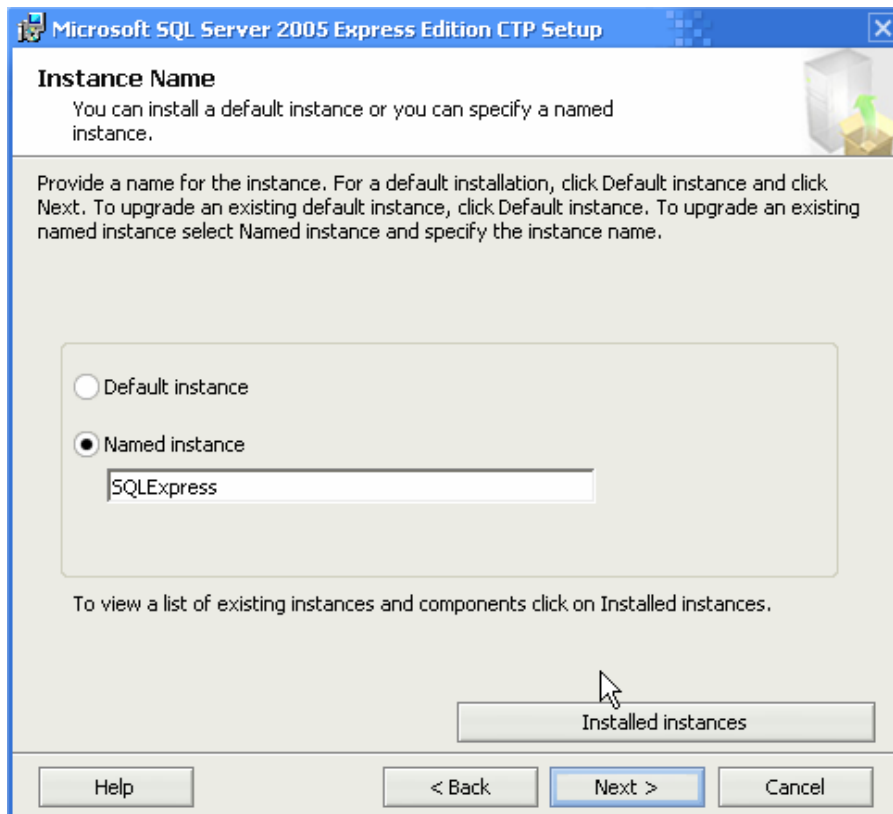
Microsoft SQL Server 2005 Express Edition CTP Setup

Instance Name

You can install a default instance or you can specify a named instance.

Provide a name for the instance. For a default installation, click Default instance and click Next. To upgrade an existing default instance, click Default instance. To upgrade an existing named instance select Named instance and specify the instance name.

Default instance

Named instance

SQLExpress

To view a list of existing instances and components click on Installed instances.

Installed instances

Help

< Back

Next >

Cancel